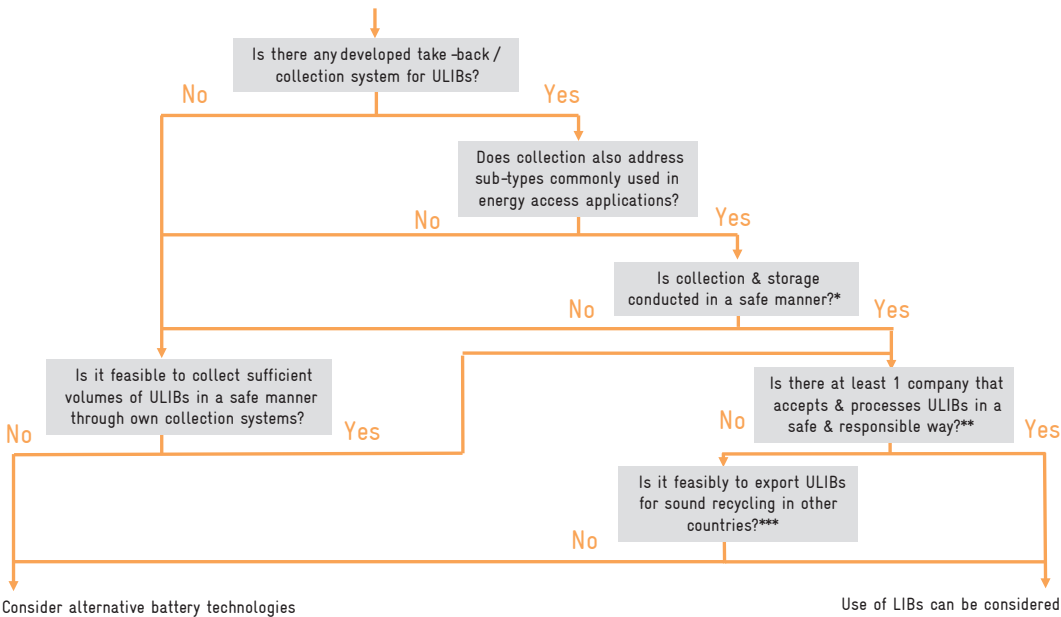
Is there any developed take -back / collection system for ULIBs?

No

Yes

Does collection also address sub-types commonly used in energy access applications?

No

Yes

Is collection & storage conducted in a safe manner?*

No

Yes

Is it feasible to collect sufficient volumes of ULIBs in a safe manner through own collection systems?

Is there at least 1 company that accepts & processes ULIBs in a safe & responsible way?**

No

Yes

No

Yes

Is it feasibly to export ULIBs for sound recycling in other countries?***

No

Consider alternative battery technologies

Use of LIBs can be considered